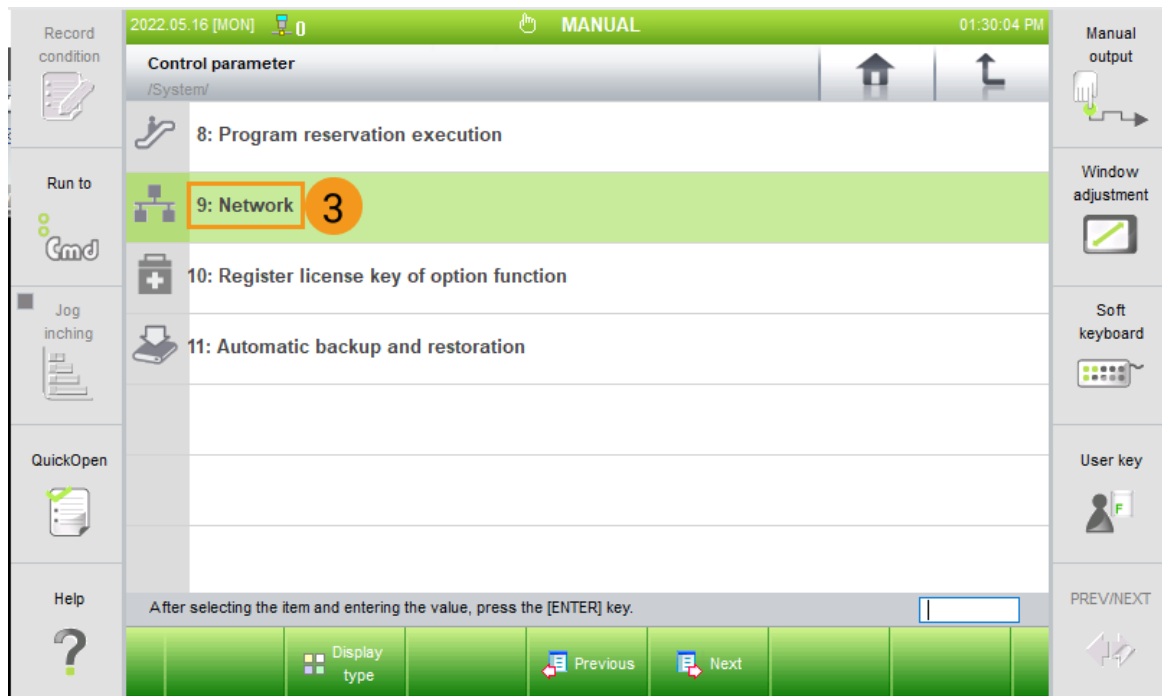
Record condition

2022.05.16 [MON] 0 MANUAL 01:30:04 PM

Manual output

Control parameter
/System/

8: Program reservation execution

Run to
Cmd

9: Network 3

Window adjustment

10: Register license key of option function

Jog inching

11: Automatic backup and restoration

Soft keyboard

QuickOpen

User key

Help

After selecting the item and entering the value, press the [ENTER] key.

PREV/NEXT

Display type

Previous

Next